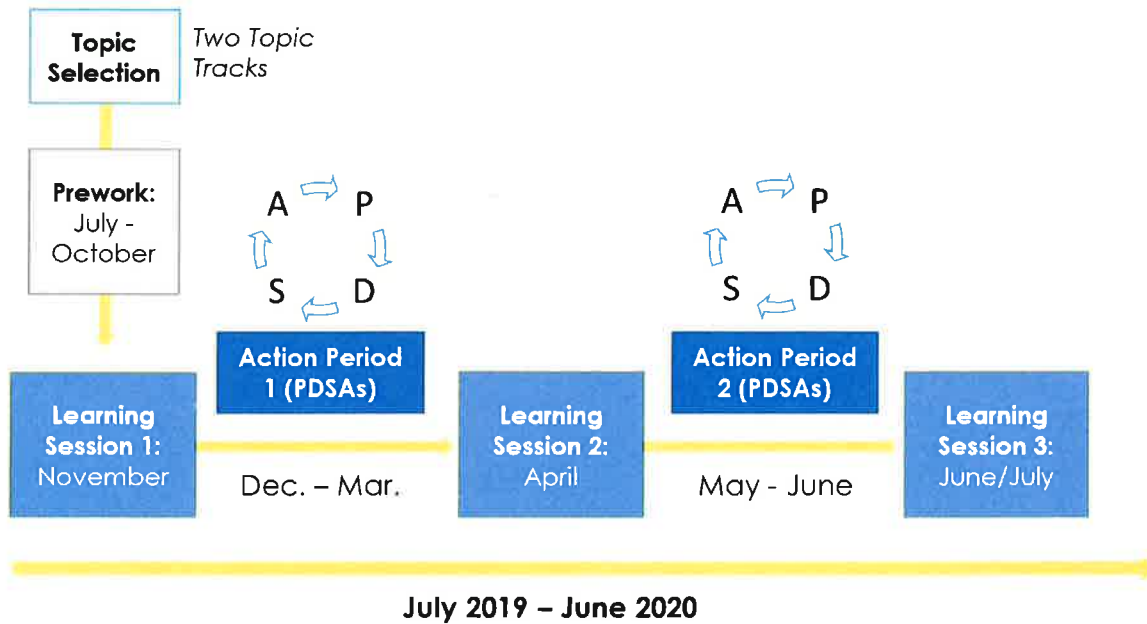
Topic Selection

Two Topic Tracks

Prework: July - October

A P S D

Action Period 1 (PDSAs)

A P S D

Action Period 2 (PDSAs)

Learning Session 1: November

Dec. – Mar.

Learning Session 2: April

May - June

Learning Session 3: June/July

July 2019 – June 2020